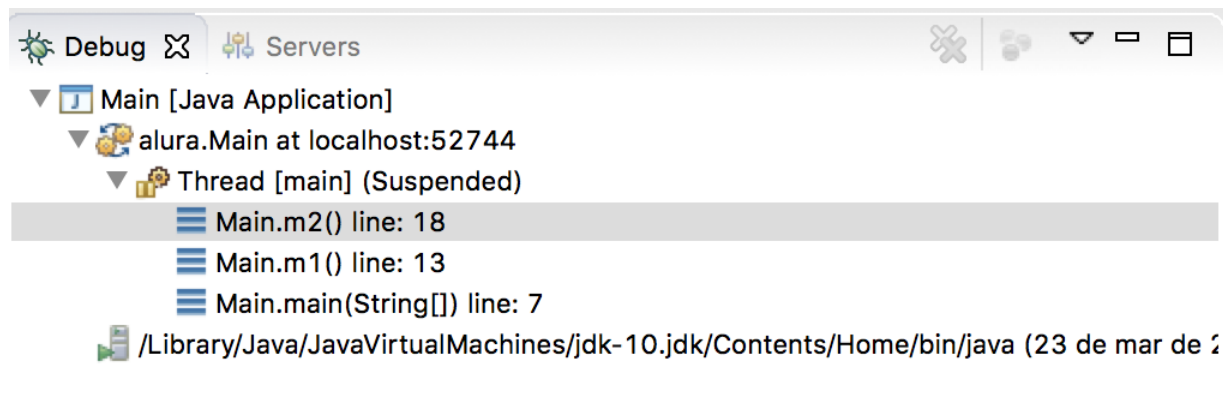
Debug ✕ Servers

Main [Java Application]
alura.Main at localhost:52744
Thread [main] (Suspended)
Main.m2() line: 18
Main.m1() line: 13
Main.main(String[]) line: 7
/Library/Java/JavaVirtualMachines/jdk-10.jdk/Contents/Home/bin/java (23 de mar de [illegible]